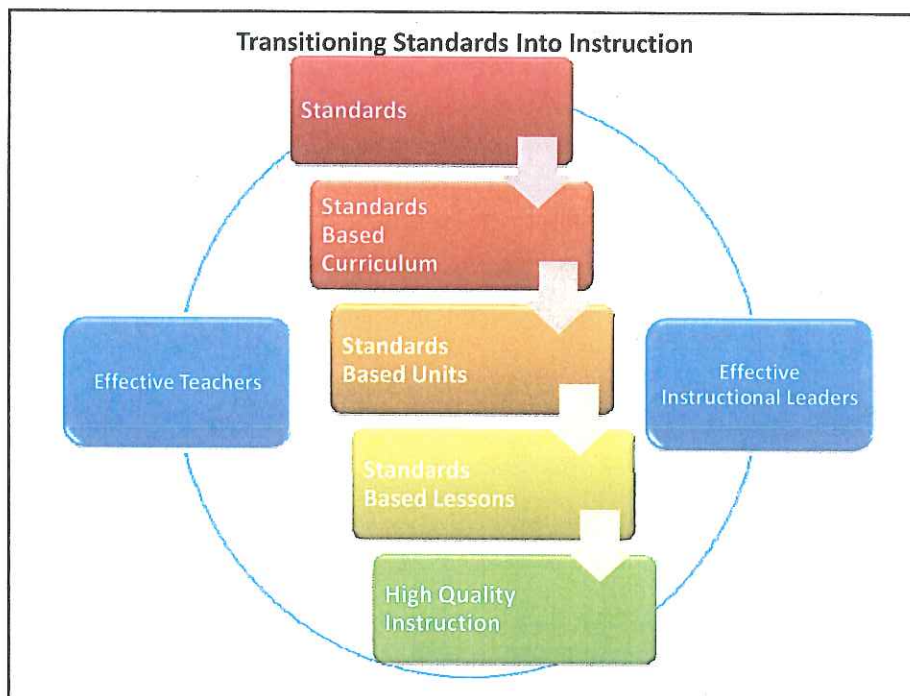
Transitioning Standards Into Instruction

Standards

Standards Based Curriculum

Standards Based Units

Standards Based Lessons

High Quality Instruction

Effective Teachers

Effective Instructional Leaders